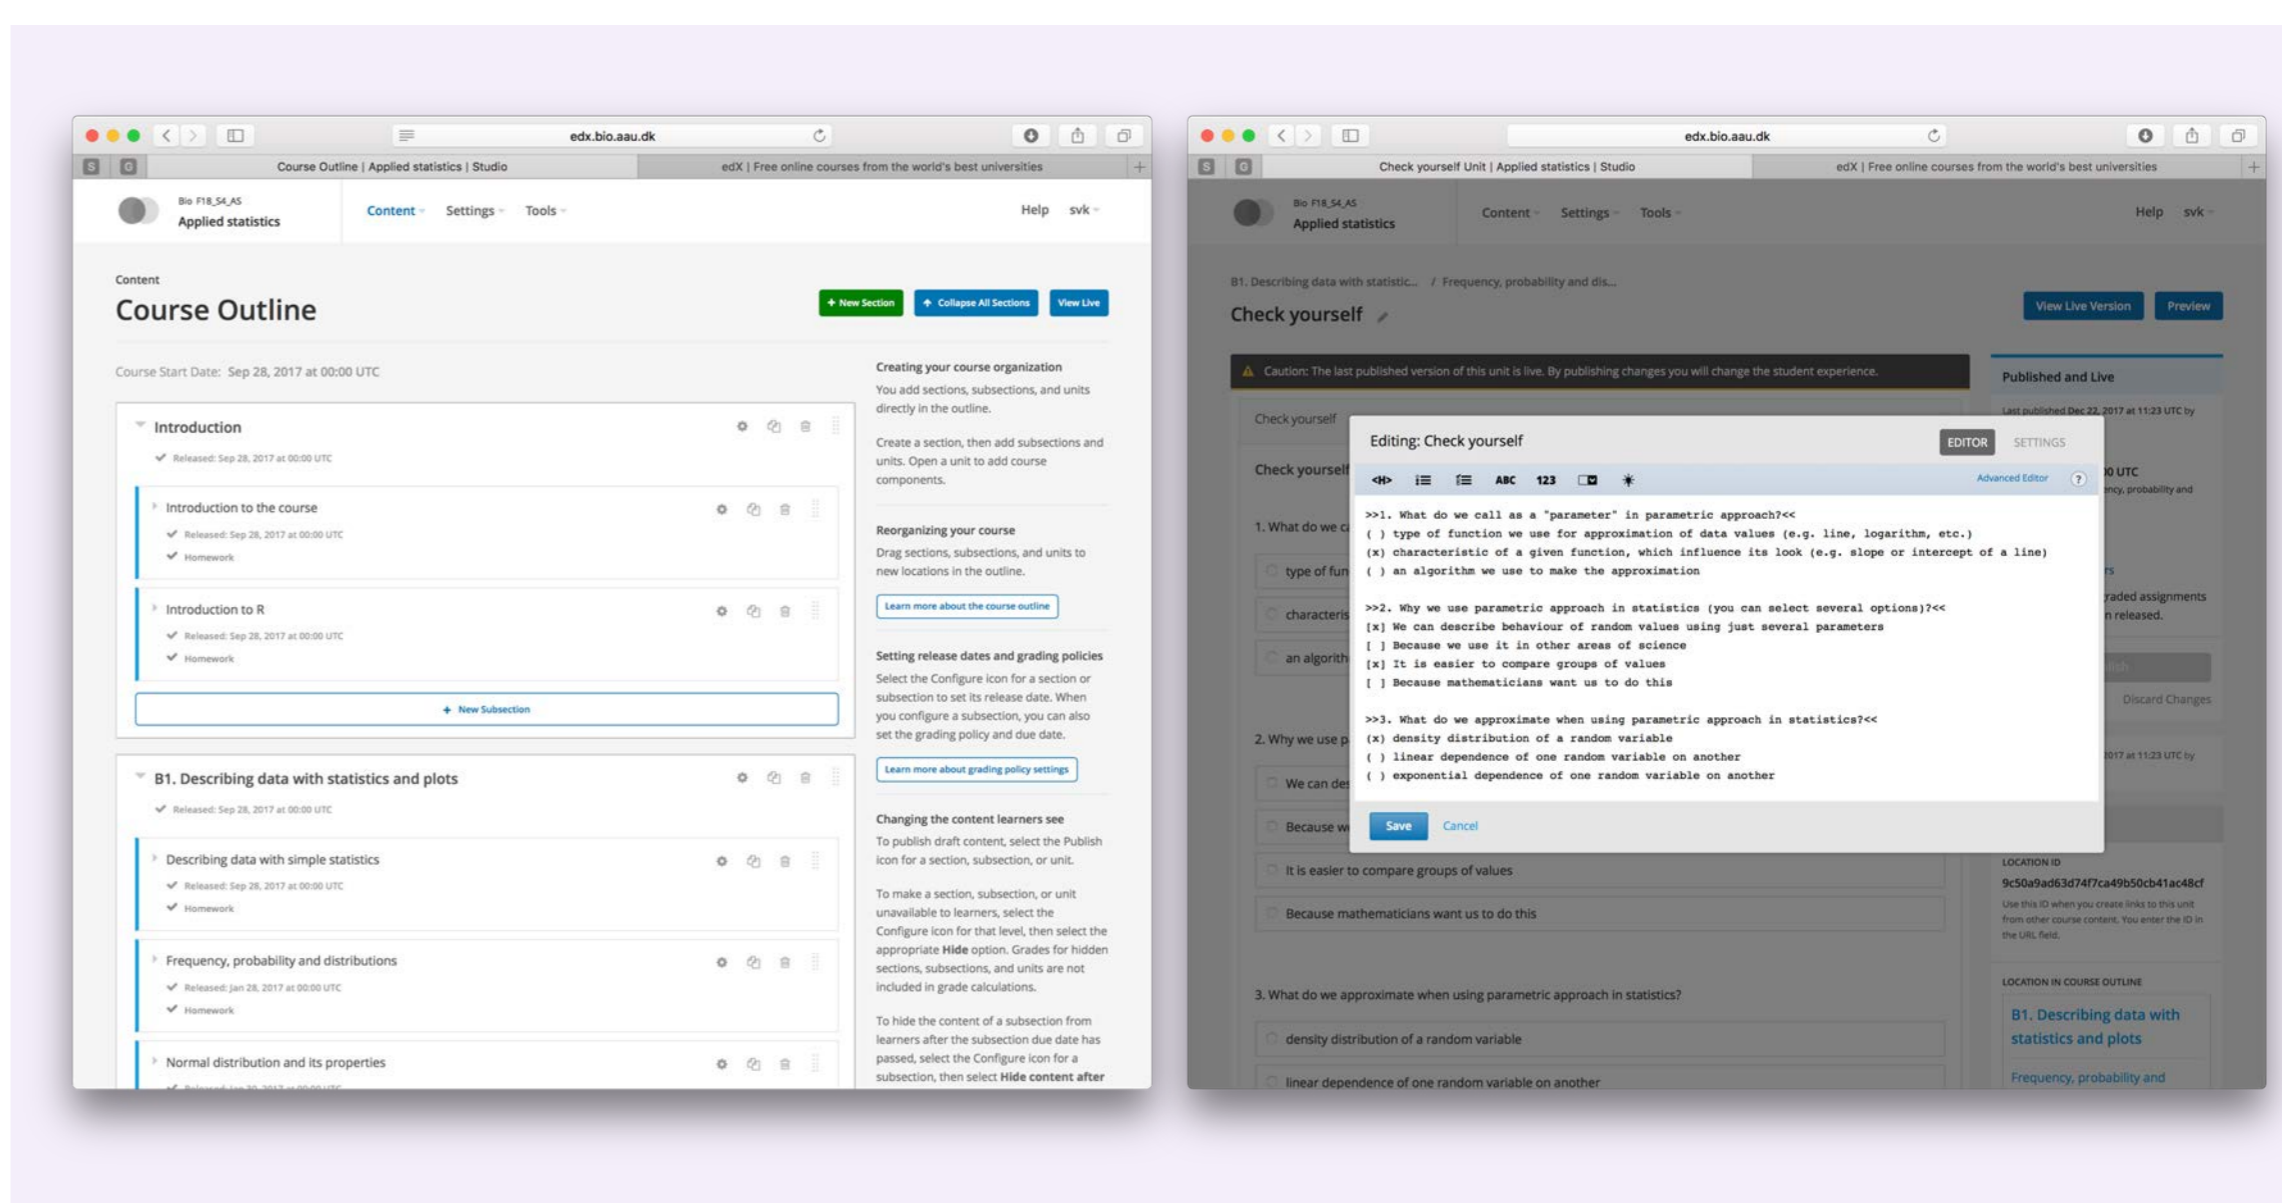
edx.bio.aau.dk

Course Outline | Applied statistics | Studio

edX | Free online courses from the world's best universities

Bio F18_S4_AS
Applied statistics

Content Settings Tools

Help svk

Content
Course Outline

+ New Section
Collapse All Sections
View Live

Course Start Date: Sep 28, 2017 at 00:00 UTC

Introduction
Released: Sep 28, 2017 at 00:00 UTC

Introduction to the course
Released: Sep 28, 2017 at 00:00 UTC
Homework

Introduction to R
Released: Sep 28, 2017 at 00:00 UTC
Homework

+ New Subsection

B1. Describing data with statistics and plots
Released: Sep 28, 2017 at 00:00 UTC

Describing data with simple statistics
Released: Sep 28, 2017 at 00:00 UTC
Homework

Frequency, probability and distributions
Released: Jan 28, 2017 at 00:00 UTC
Homework

Normal distribution and its properties

Creating your course organization
You add sections, subsections, and units directly in the outline.

Create a section, then add subsections and units. Open a unit to add course components.

Reorganizing your course
Drag sections, subsections, and units to new locations in the outline.

Learn more about the course outline

Setting release dates and grading policies
Select the Configure icon for a section or subsection to set its release date. When you configure a subsection, you can also set the grading policy and due date.

Learn more about grading policy settings

Changing the content learners see
To publish draft content, select the Publish icon for a section, subsection, or unit.

To make a section, subsection, or unit unavailable to learners, select the Configure icon for that level, then select the appropriate Hide option. Grades for hidden sections, subsections, and units are not included in grade calculations.

To hide the content of a subsection from learners after the subsection due date has passed, select the Configure icon for a subsection, then select Hide content after

edx.bio.aau.dk

Check yourself Unit | Applied statistics | Studio

edX | Free online courses from the world's best universities

Bio F18_S4_AS
Applied statistics

Content Settings Tools

Help svk

B1. Describing data with statistic... / Frequency, probability and dis...

Check yourself

View Live Version
Preview

Caution: The last published version of this unit is live. By publishing changes you will change the student experience.

Published and Live

Last published Dec 22, 2017 at 11:23 UTC by

Check yourself

Check yourself

1. What do we c

type of fun

characteris

an algorith

2. Why we use p

We can des

Because w

It is easier to compare groups of values

Because mathematicians want us to do this

3. What do we approximate when using parametric approach in statistics?

density distribution of a random variable

linear dependence of one random variable on another

Editing: Check yourself

EDITOR SETTINGS

ABC 123

Advanced Editor

>>1. What do we call as a "parameter" in parametric approach?<<
( ) type of function we use for approximation of data values (e.g. line, logarithm, etc.)
(x) characteristic of a given function, which influence its look (e.g. slope or intercept of a line)
( ) an algorithm we use to make the approximation

>>2. Why we use parametric approach in statistics (you can select several options)?<<
[x] We can describe behaviour of random values using just several parameters
[ ] Because we use it in other areas of science
[x] It is easier to compare groups of values
[ ] Because mathematicians want us to do this

>>3. What do we approximate when using parametric approach in statistics?<<
(x) density distribution of a random variable
( ) linear dependence of one random variable on another
( ) exponential dependence of one random variable on another

Save Cancel

0 UTC
ncy, probability and

raded assignments
n released.

Discard Changes

017 at 11:23 UTC by

LOCATION ID
9c50a9ad63d74f7ca49b50cb41ac48cf
Use this ID when you create links to this unit from other course content. You enter the ID in the URL field.

LOCATION IN COURSE OUTLINE
B1. Describing data with statistics and plots
Frequency, probability and